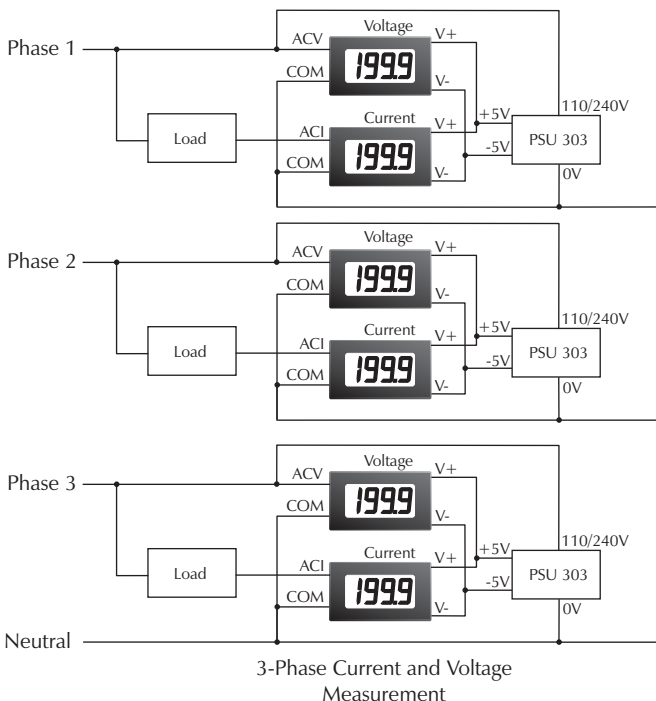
Phase 1
Voltage
ACV
V+
199.9
COM
V-
+5V
110/240V
Load
Current
ACI
V+
199.9
-5V
PSU 303
COM
V-
0V

Phase 2
Voltage
ACV
V+
199.9
COM
V-
+5V
110/240V
Load
Current
ACI
V+
199.9
-5V
PSU 303
COM
V-
0V

Phase 3
Voltage
ACV
V+
199.9
COM
V-
+5V
110/240V
Load
Current
ACI
V+
199.9
-5V
PSU 303
COM
V-
0V

Neutral

3-Phase Current and Voltage Measurement